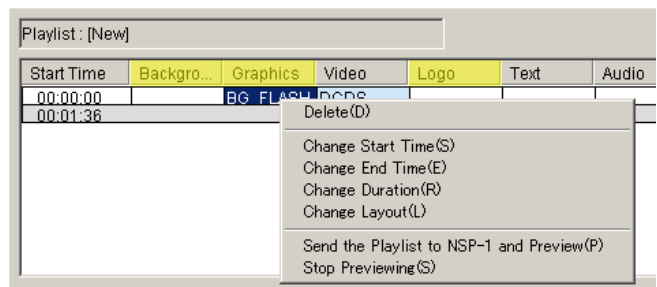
Playlist : [New]

| Start Time | Backgro... | Graphics | Video | Logo | Text | Audio |
|---|---|---|---|---|---|---|
| 00:00:00 | | BG_FLASH | DCDS | | | |
| 00:01:36 | | | | | | |

Delete(D)

Change Start Time(S)
Change End Time(E)
Change Duration(R)
Change Layout(L)

Send the Playlist to NSP-1 and Preview(P)
Stop Previewing(S)